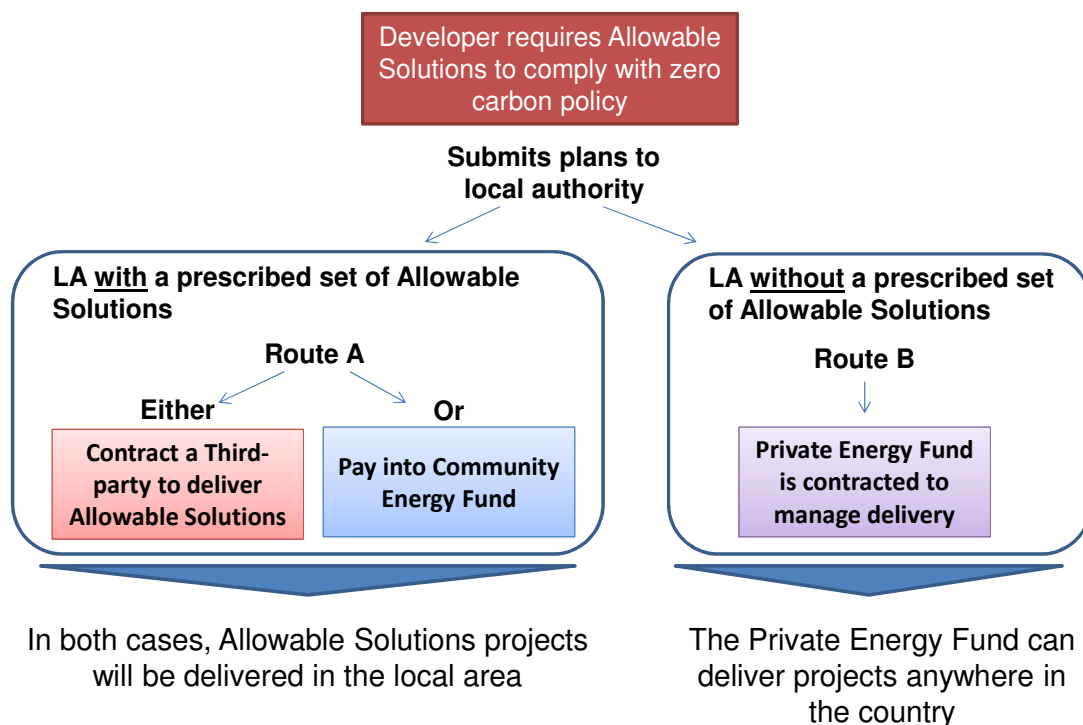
Developer requires Allowable Solutions to comply with zero carbon policy

Submits plans to local authority

LA with a prescribed set of Allowable Solutions

Route A

Either

Or

Contract a Third-party to deliver Allowable Solutions

Pay into Community Energy Fund

LA without a prescribed set of Allowable Solutions

Route B

Private Energy Fund is contracted to manage delivery

In both cases, Allowable Solutions projects will be delivered in the local area

The Private Energy Fund can deliver projects anywhere in the country